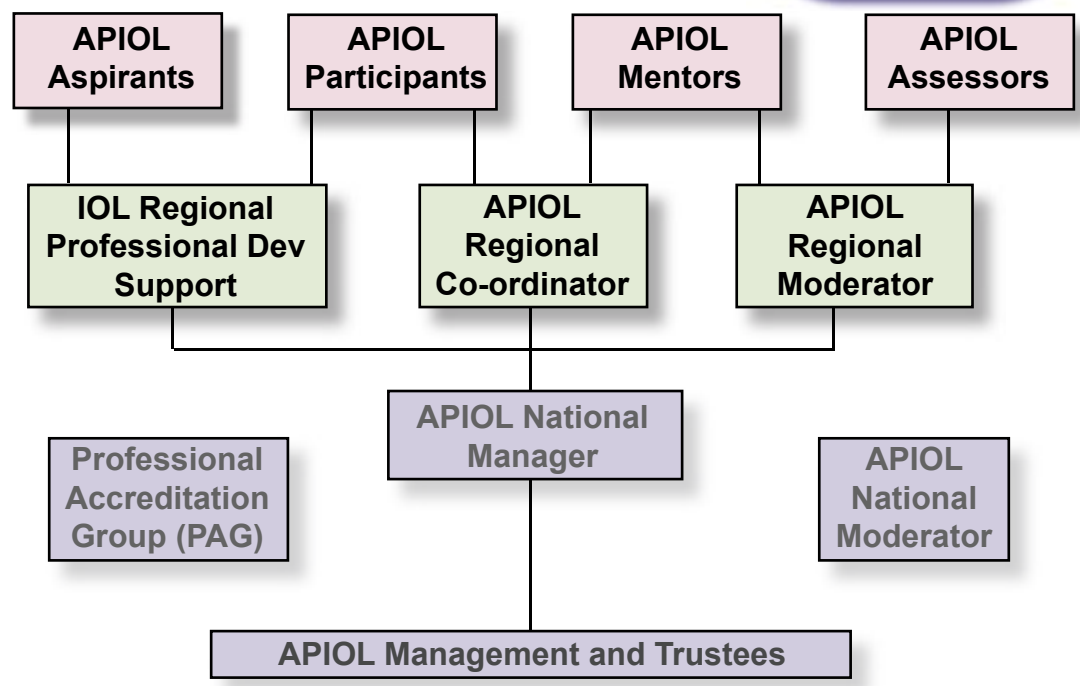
APIOL Aspirants

APIOL Participants

APIOL Mentors

APIOL Assessors

IOL Regional Professional Dev Support

APIOL Regional Co-ordinator

APIOL Regional Moderator

APIOL National Manager

Professional Accreditation Group (PAG)

APIOL National Moderator

APIOL Management and Trustees